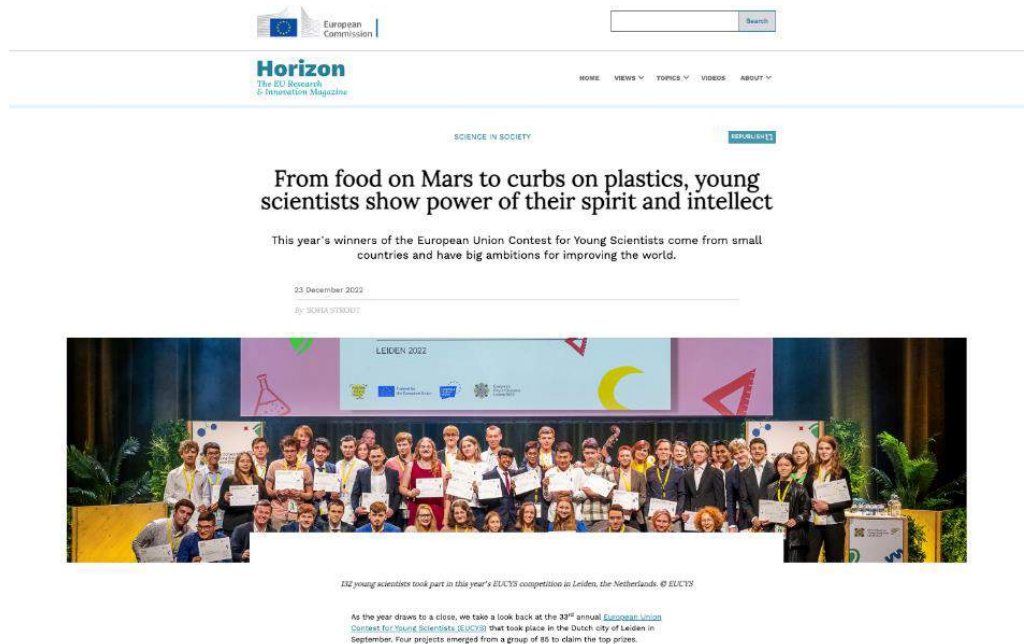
European Commission

Search

Horizon
The EU Research & Innovation Magazine

HOME VIEWS TOPICS VIDEOS ABOUT

SCIENCE IN SOCIETY

REPUBLISH

From food on Mars to curbs on plastics, young scientists show power of their spirit and intellect

This year's winners of the European Union Contest for Young Scientists come from small countries and have big ambitions for improving the world.

23 December 2022

By SORIA STROOT

LEIDEN 2022

132 young scientists took part in this year's EUCYS competition in Leiden, the Netherlands. © EUCYS

As the year draws to a close, we take a look back at the 33rd annual European Union Contest for Young Scientists (EUCYS) that took place in the Dutch city of Leiden in September. Four projects emerged from a group of 85 to claim the top prizes.